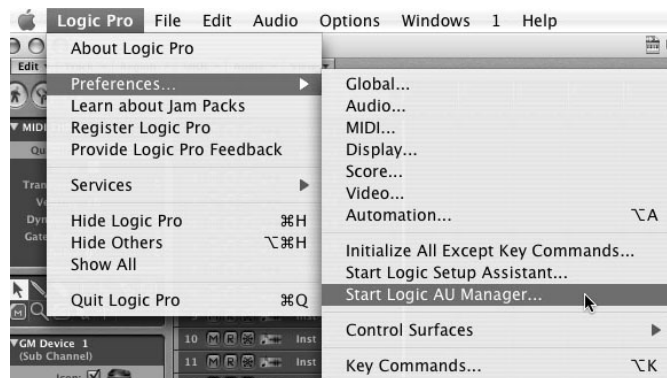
Logic Pro File Edit Audio Options Windows 1 Help

About Logic Pro

Preferences...
Learn about Jam Packs
Register Logic Pro
Provide Logic Pro Feedback

Services

Hide Logic Pro ⌘H
Hide Others ⌥⌘H
Show All

Quit Logic Pro ⌘Q

Global...
Audio...
MIDI...
Display...
Score...
Video...
Automation... ⌥A

Initialize All Except Key Commands...
Start Logic Setup Assistant...
Start Logic AU Manager...

Control Surfaces

Key Commands... ⌥K

Edit
MIDI
Qu
Tran
Ve
Dyn
Gate
GM Device 1
(Sub Channel)
Icon:
10 M R Inst
11 M R Inst